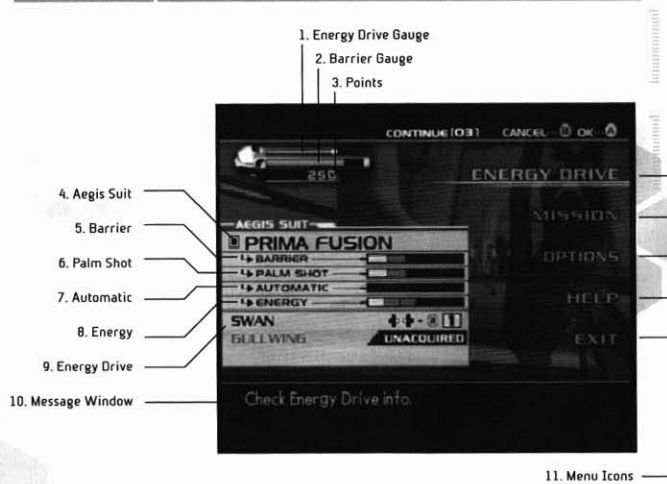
1. Energy Drive Gauge

2. Barrier Gauge

3. Points

CONTINUE [03] CANCEL OK

250

ENERGY DRIVE

MISSION

OPTIONS

HELP

EXIT

4. Aegis Suit

AEGIS SUIT

5. Barrier

PRIMA FUSION

6. Palm Shot

BARRIER

PALM SHOT

7. Automatic

AUTOMATIC

ENERGY

8. Energy

SWAN

1

GULLWING

UNACQUIRED

9. Energy Drive

10. Message Window

Check Energy Drive info.

11. Menu Icons